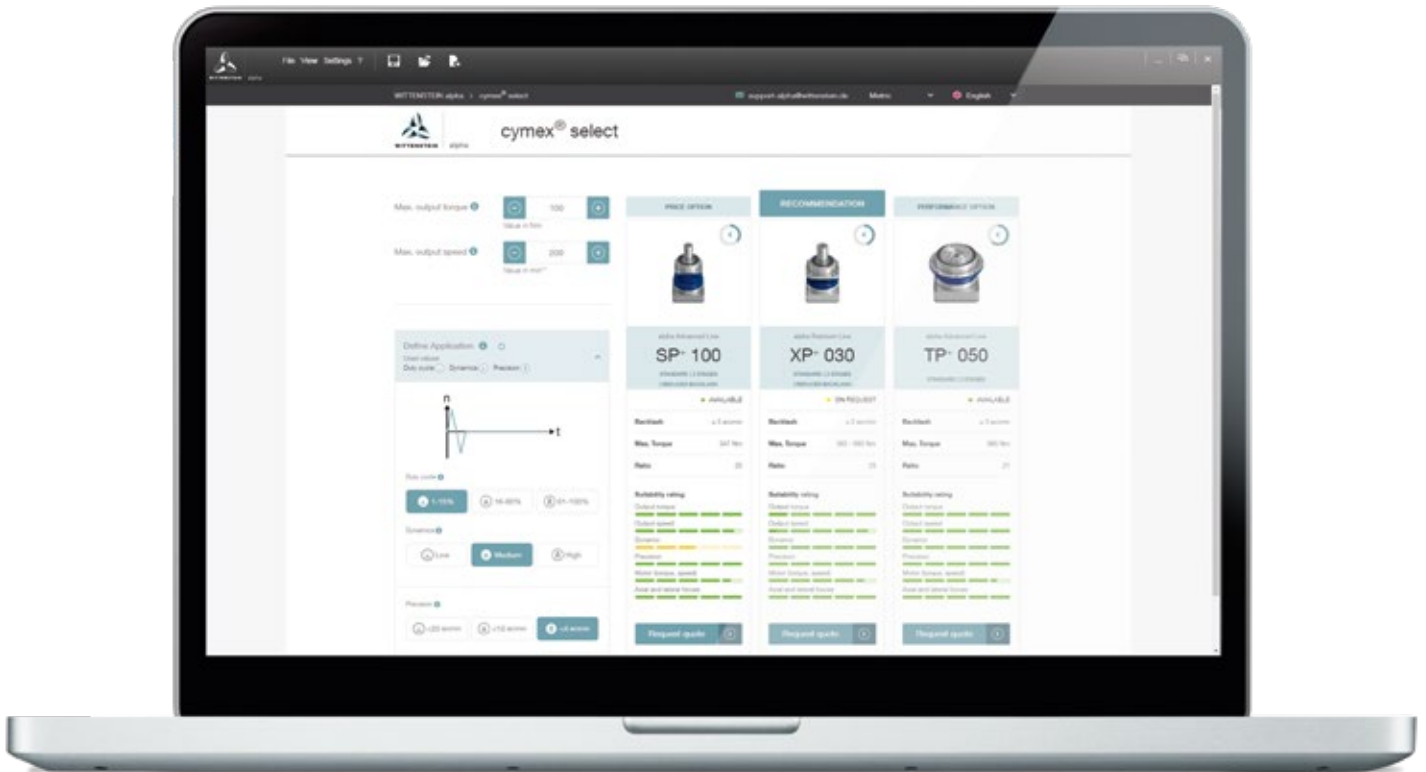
File View Settings ?

WITTENSTEIN alpha > cymex® select

support-alpha@wittenstein.de Metric English

WITTENSTEIN alpha

cymex® select

Max. output torque 100 Value in Nm

Max. output speed 200 Value in min⁻¹

Define Application
Duty cycle Dynamics Precision

n
t

Duty cycle
1-15% 16-60% 61-100%

Dynamics
Low Medium High

Precision
<20 arcmin <10 arcmin <6 arcmin

PRICE OPTION

alpha Advanced Line
SP+ 100
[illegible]

AVAILABLE

Backlash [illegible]
Max. Torque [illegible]
Ratio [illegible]

Suitability rating
Output torque
Output speed
Dynamics
Precision
Motor torque, speed
Axial and lateral forces

Request quote

RECOMMENDATION

alpha Premium Line
XP+ 030
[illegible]

ON REQUEST

Backlash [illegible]
Max. Torque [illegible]
Ratio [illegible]

Suitability rating
Output torque
Output speed
Dynamics
Precision
Motor torque, speed
Axial and lateral forces

Request quote

PERFORMANCE OPTION

alpha Advanced Line
TP+ 050
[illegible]

AVAILABLE

Backlash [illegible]
Max. Torque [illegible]
Ratio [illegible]

Suitability rating
Output torque
Output speed
Dynamics
Precision
Motor torque, speed
Axial and lateral forces

Request quote